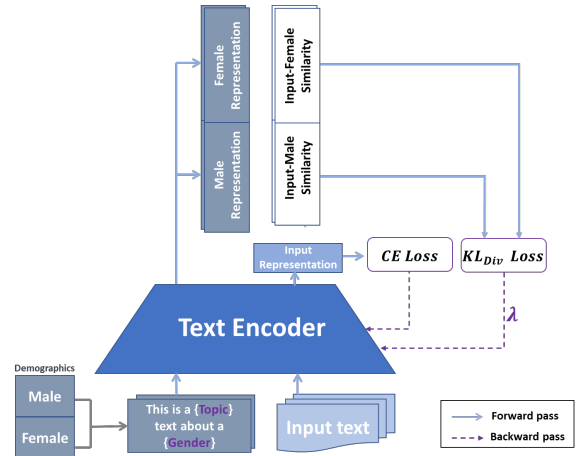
Female Representation

Male Representation

Input-Female Similarity

Input-Male Similarity

Input Representation

CE Loss

$KL_{Div}$ Loss

$\lambda$

Text Encoder

Demographics

Male

Female

This is a {Topic} text about a {Gender}

Input text

Forward pass

Backward pass